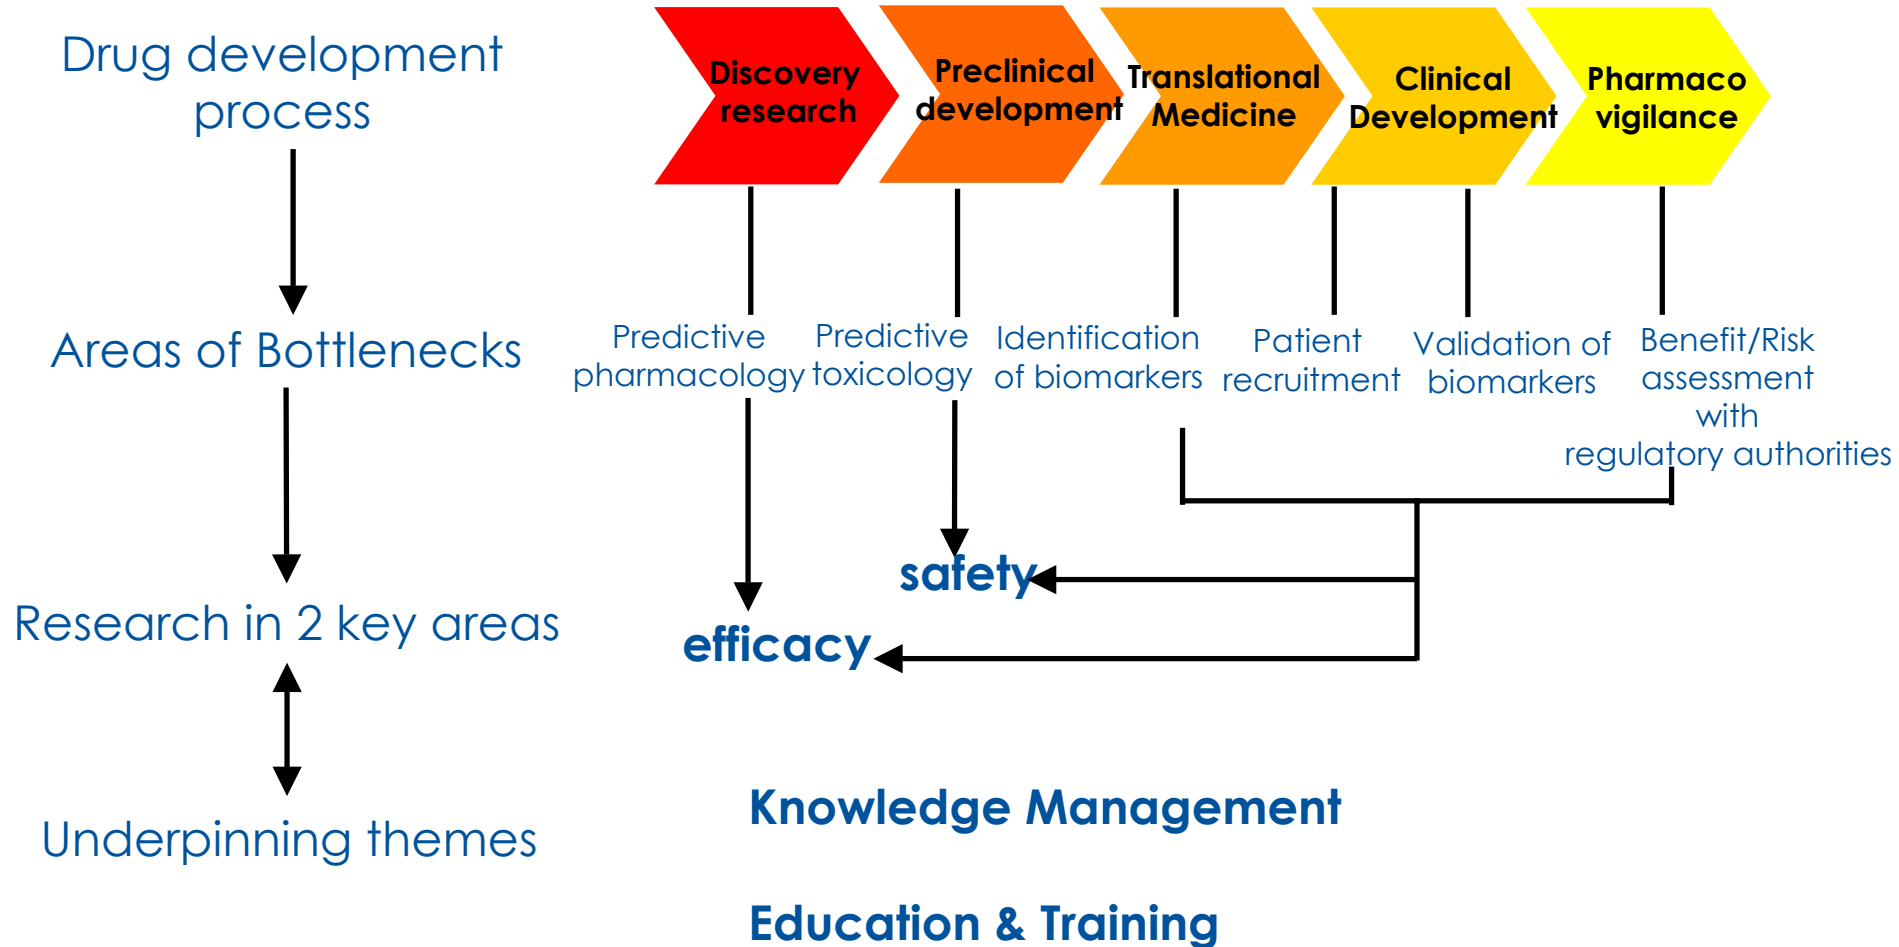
Drug development process

Discovery research

Preclinical development

Translational Medicine

Clinical Development

Pharmaco vigilance

Areas of Bottlenecks

Predictive pharmacology

Predictive toxicology

Identification of biomarkers

Patient recruitment

Validation of biomarkers

Benefit/Risk assessment with regulatory authorities

Research in 2 key areas

safety

efficacy

Underpinning themes

Knowledge Management

Education & Training